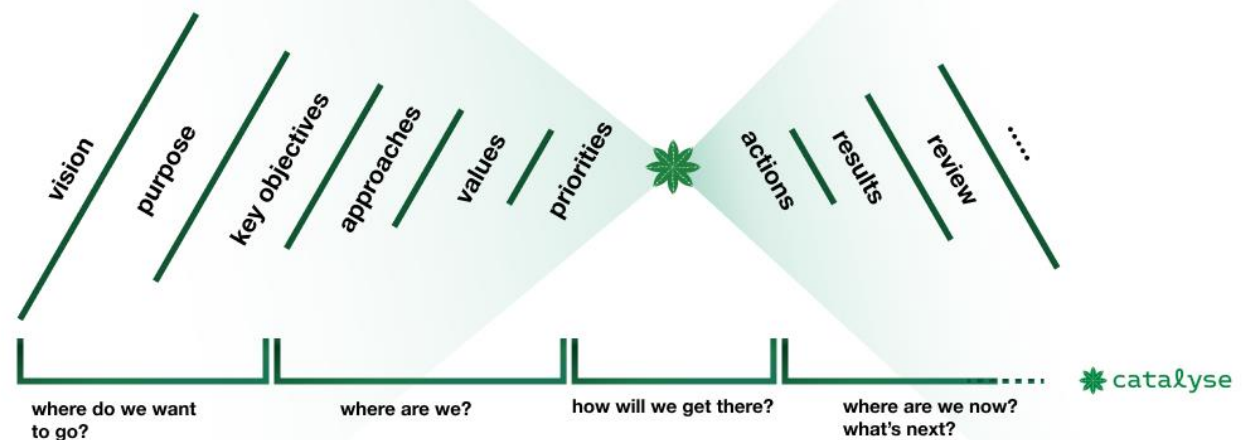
vision

purpose

key objectives

approaches

values

priorities

actions

results

review

....

where do we want to go?

where are we?

how will we get there?

where are we now? what's next?

catalyse